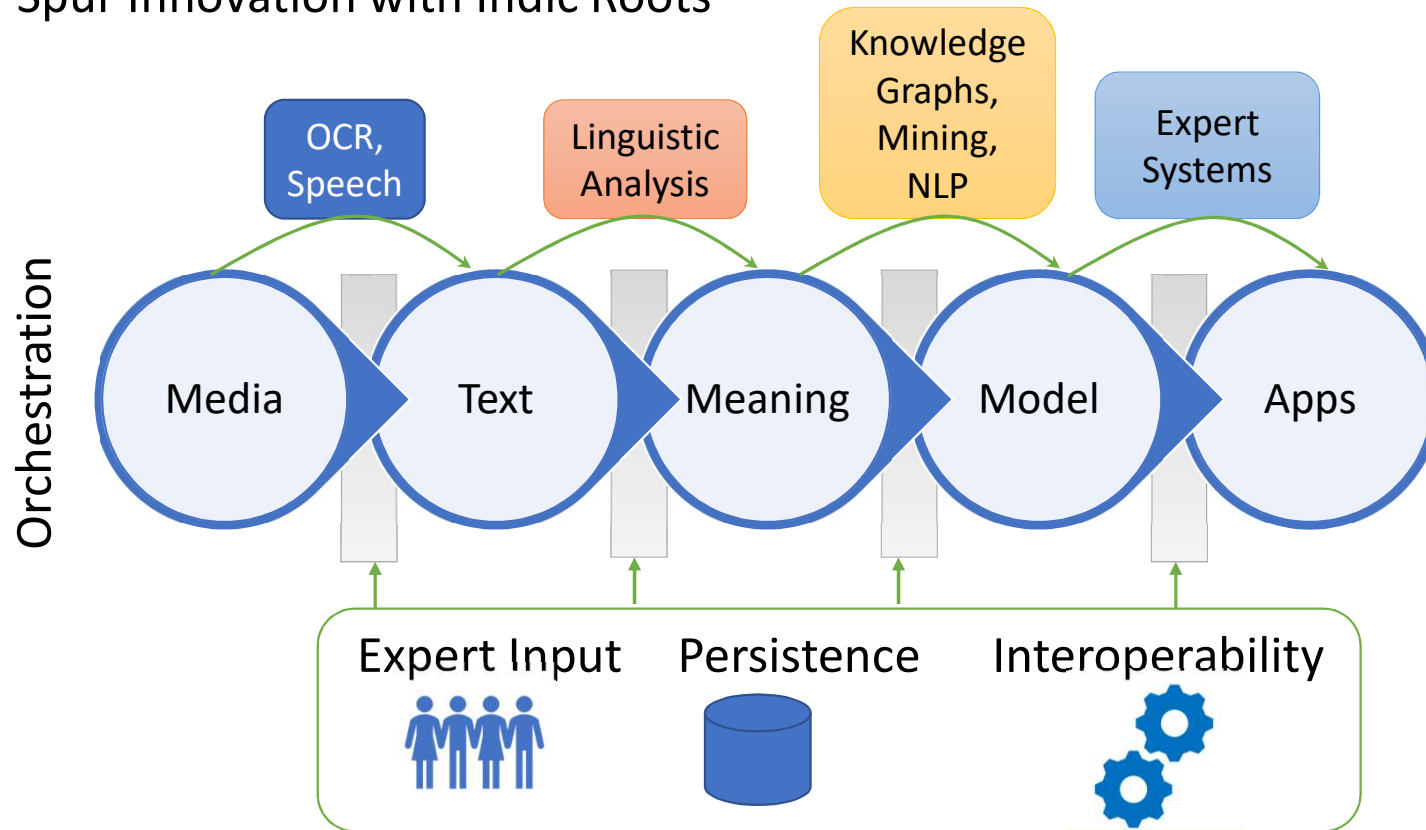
Spur Innovation with Indic Roots

OCR, Speech

Linguistic Analysis

Knowledge Graphs, Mining, NLP

Expert Systems

Orchestration

Media

Text

Meaning

Model

Apps

Expert Input

Persistence

Interoperability